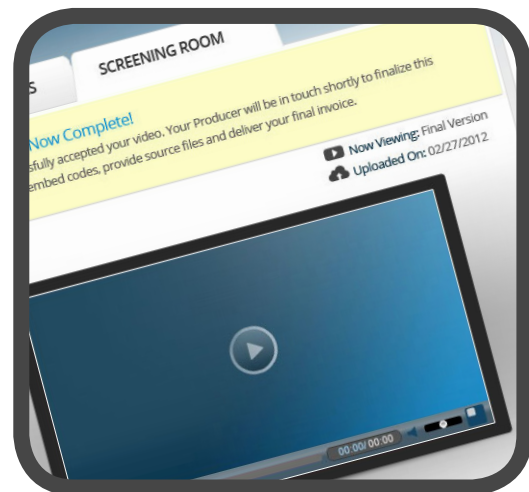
S

SCREENING ROOM

Now Complete!
fully accepted your video. Your Producer will be in touch shortly to finalize this
embed codes, provide source files and deliver your final invoice.

Now Viewing: Final Version
Uploaded On: 02/27/2012

00:00/ 00:00